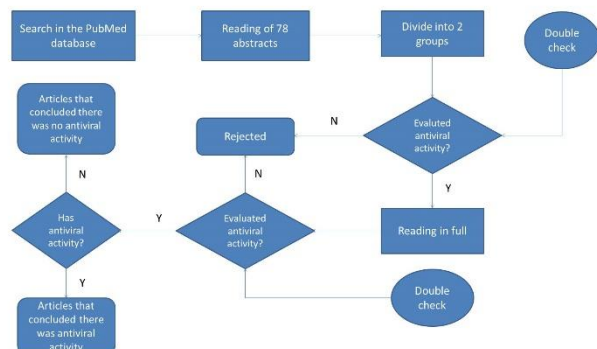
Search in the PubMed database

Reading of 78 abstracts

Divide into 2 groups

Double check

Articles that concluded there was no antiviral activity

N

Rejected

N

Evaluated antiviral activity?

N

Y

Has antiviral activity?

Y

Evaluated antiviral activity?

Reading in full

Y

Double check

Articles that concluded there was antiviral activity